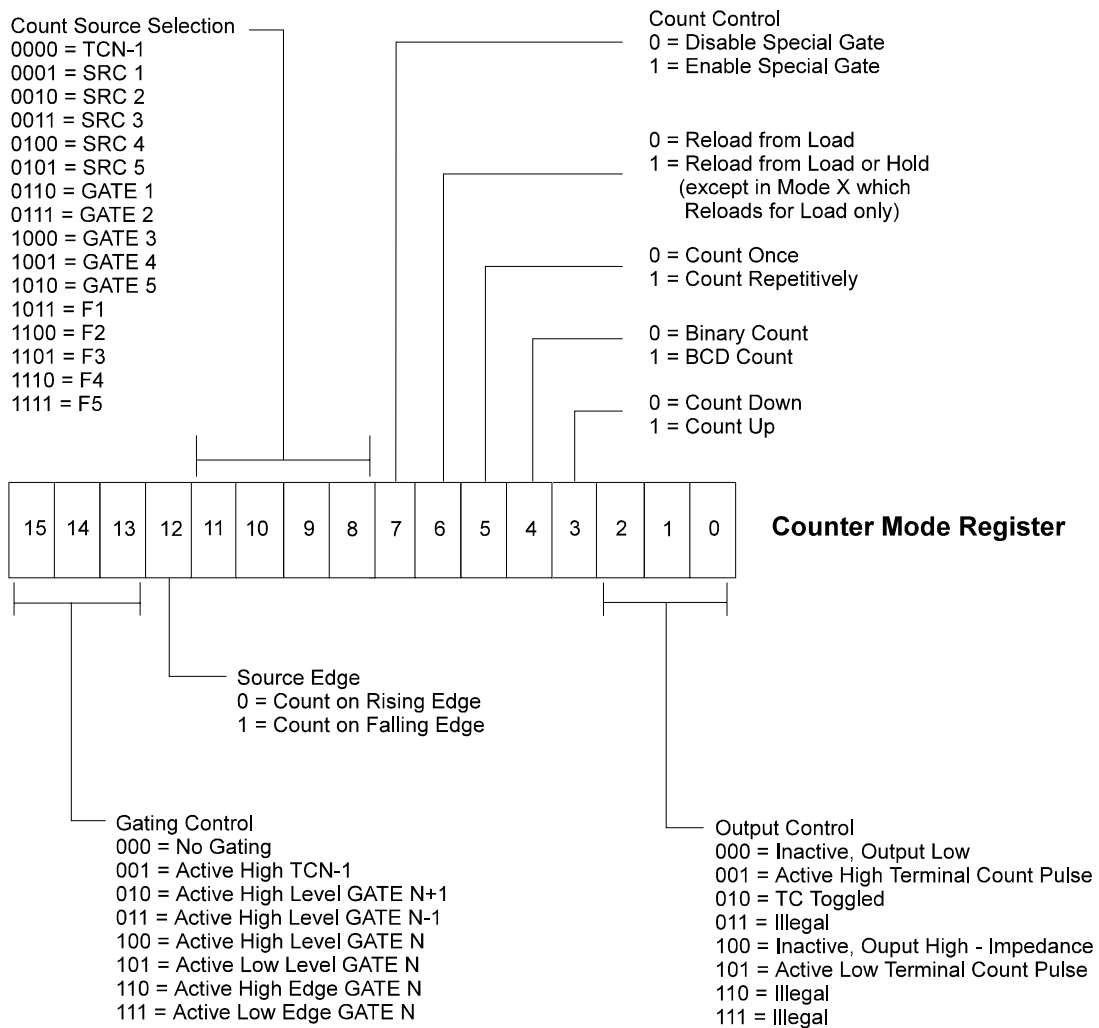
Count Source Selection
0000 = TCN-1
0001 = SRC 1
0010 = SRC 2
0011 = SRC 3
0100 = SRC 4
0101 = SRC 5
0110 = GATE 1
0111 = GATE 2
1000 = GATE 3
1001 = GATE 4
1010 = GATE 5
1011 = F1
1100 = F2
1101 = F3
1110 = F4
1111 = F5

Count Control
0 = Disable Special Gate
1 = Enable Special Gate

0 = Reload from Load
1 = Reload from Load or Hold
(except in Mode X which Reloads for Load only)

0 = Count Once
1 = Count Repetitively

0 = Binary Count
1 = BCD Count

0 = Count Down
1 = Count Up

| 15 | 14 | 13 | 12 | 11 | 10 | 9 | 8 | 7 | 6 | 5 | 4 | 3 | 2 | 1 | 0 |
|---|---|---|---|---|---|---|---|---|---|---|---|---|---|---|---|

Counter Mode Register

Source Edge
0 = Count on Rising Edge
1 = Count on Falling Edge

Gating Control
000 = No Gating
001 = Active High TCN-1
010 = Active High Level GATE N+1
011 = Active High Level GATE N-1
100 = Active High Level GATE N
101 = Active Low Level GATE N
110 = Active High Edge GATE N
111 = Active Low Edge GATE N

Output Control
000 = Inactive, Output Low
001 = Active High Terminal Count Pulse
010 = TC Toggled
011 = Illegal
100 = Inactive, Ouput High - Impedance
101 = Active Low Terminal Count Pulse
110 = Illegal
111 = Illegal